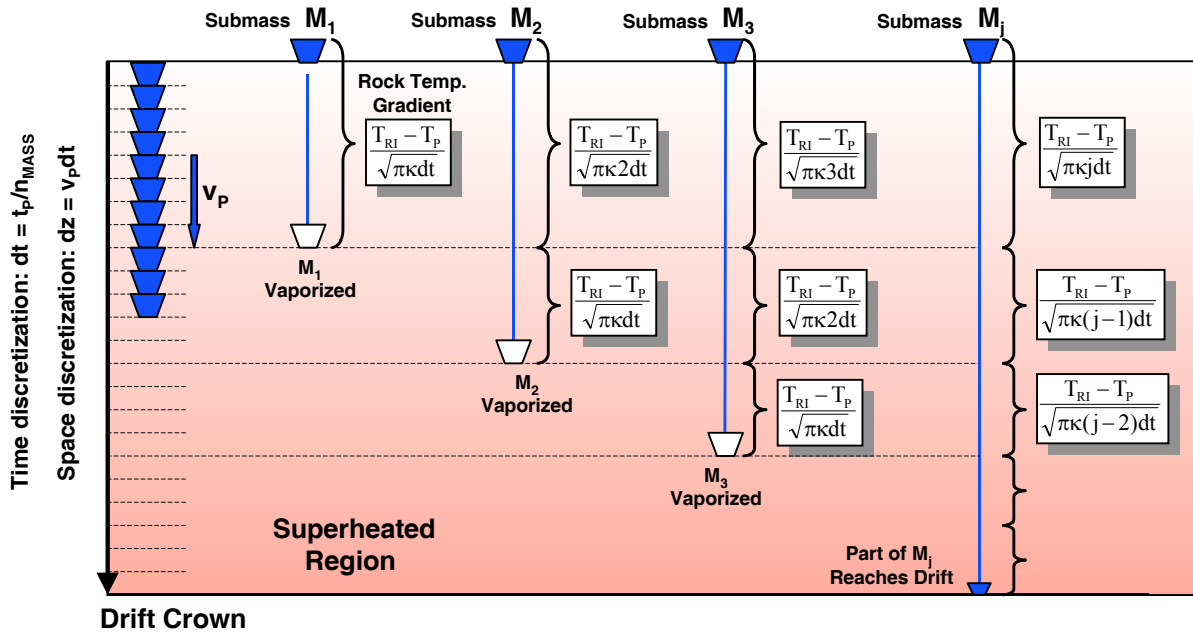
Submass $M_1$

Submass $M_2$

Submass $M_3$

Submass $M_j$

Time discretization: $dt = t_P/n_{MASS}$

Space discretization: $dz = v_P dt$

$v_P$

Rock Temp. Gradient

$\frac{T_{RI} - T_P}{\sqrt{\pi\kappa dt}}$

$M_1$ Vaporized

$\frac{T_{RI} - T_P}{\sqrt{\pi\kappa 2dt}}$

$\frac{T_{RI} - T_P}{\sqrt{\pi\kappa dt}}$

$M_2$ Vaporized

$\frac{T_{RI} - T_P}{\sqrt{\pi\kappa 3dt}}$

$\frac{T_{RI} - T_P}{\sqrt{\pi\kappa 2dt}}$

$\frac{T_{RI} - T_P}{\sqrt{\pi\kappa dt}}$

$M_3$ Vaporized

$\frac{T_{RI} - T_P}{\sqrt{\pi\kappa j dt}}$

$\frac{T_{RI} - T_P}{\sqrt{\pi\kappa(j-1)dt}}$

$\frac{T_{RI} - T_P}{\sqrt{\pi\kappa(j-2)dt}}$

Superheated Region

Part of $M_j$ Reaches Drift

Drift Crown